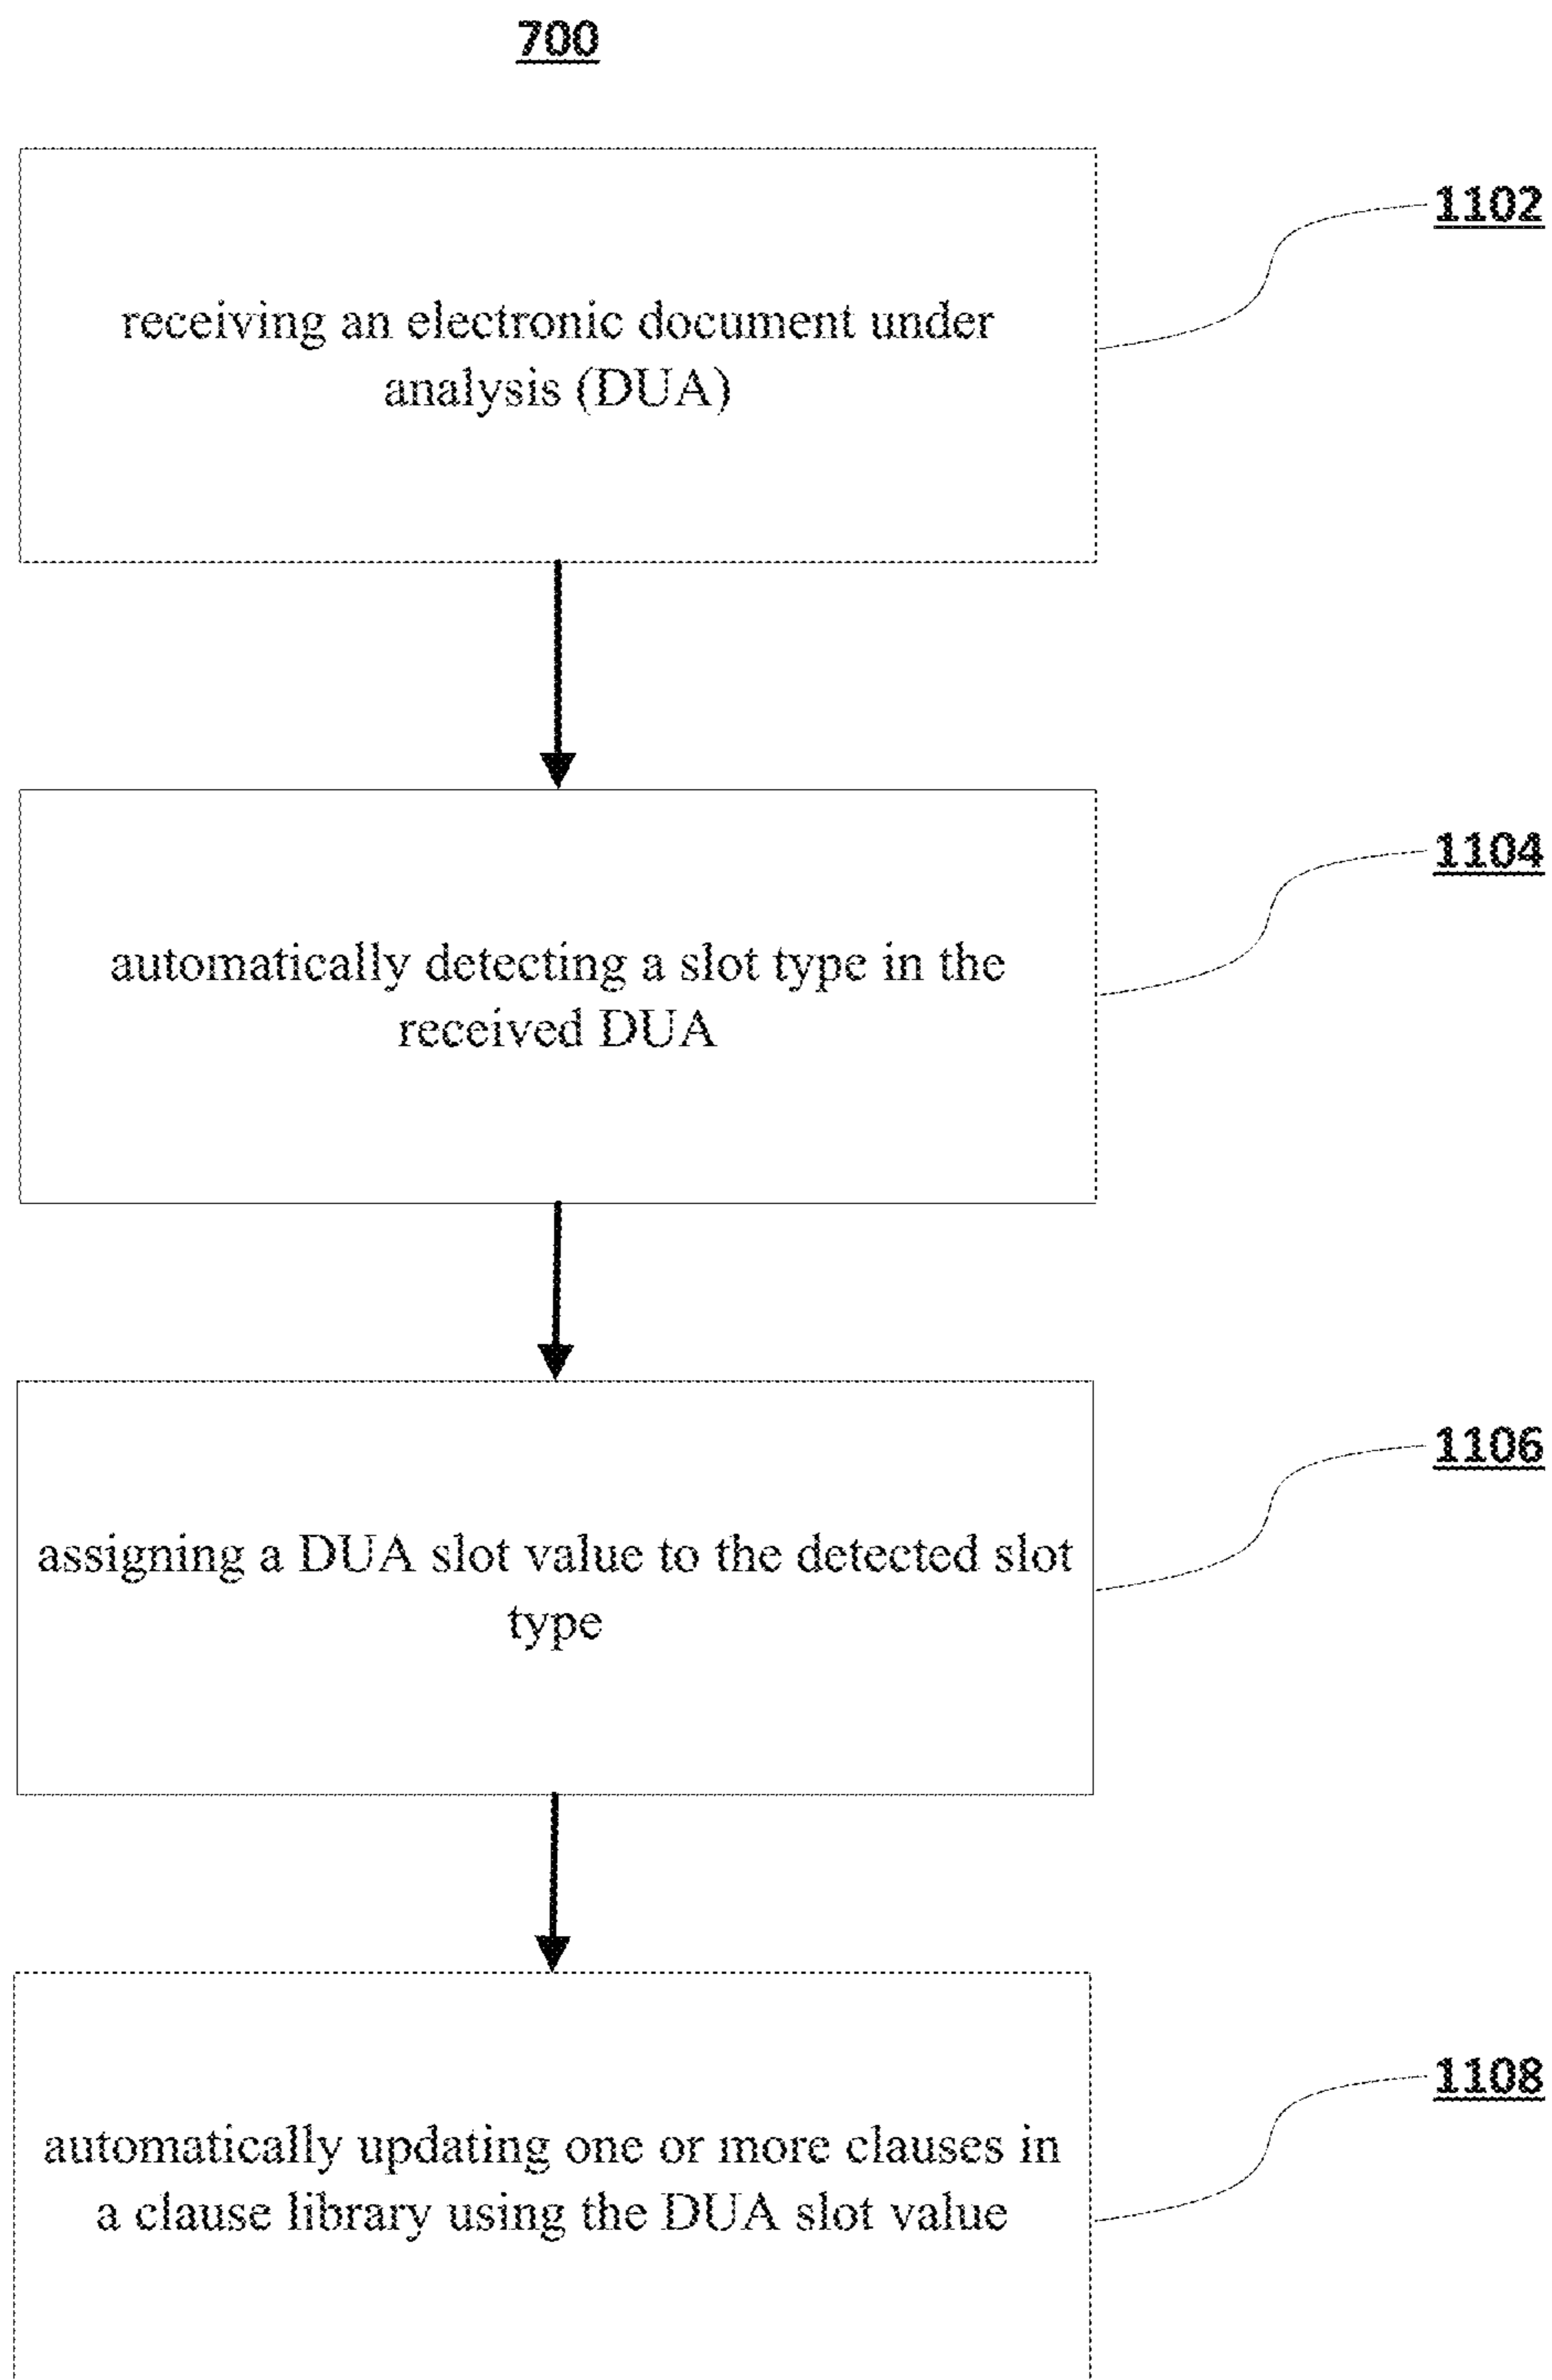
700

receiving an electronic document under analysis (DUA)

1102

automatically detecting a slot type in the received DUA

1104

assigning a DUA slot value to the detected slot type

1106

automatically updating one or more clauses in a clause library using the DUA slot value

1108